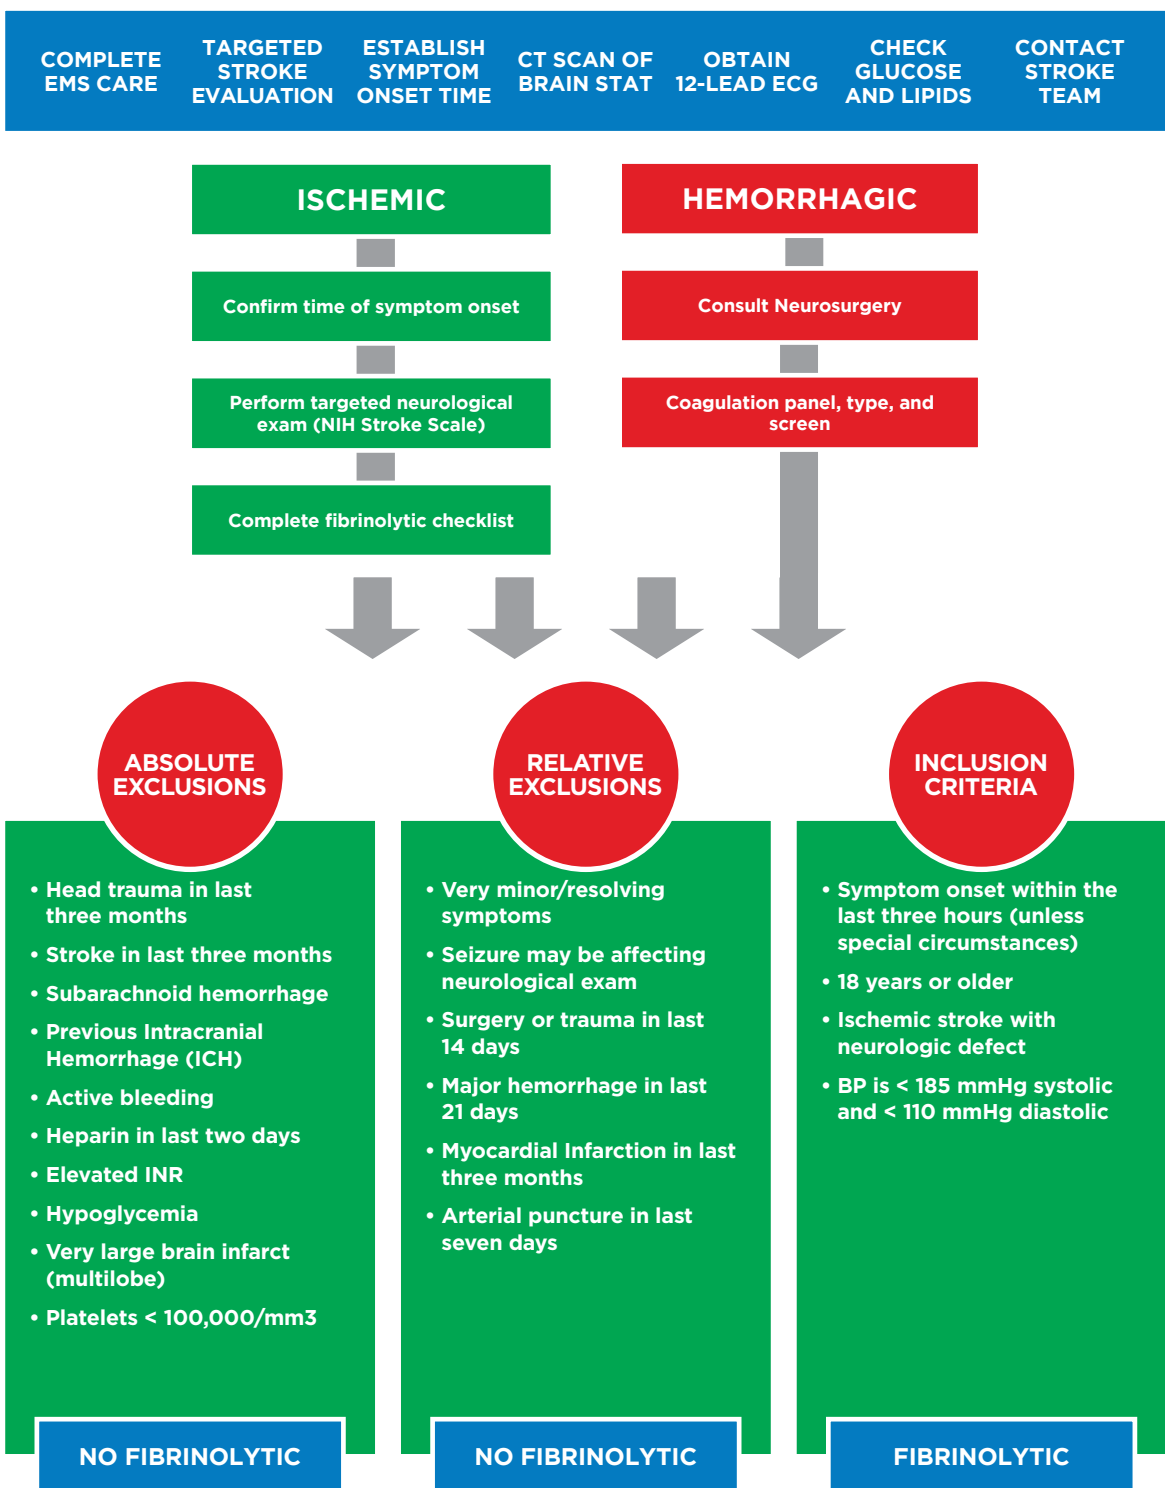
COMPLETE EMS CARE

TARGETED STROKE EVALUATION

ESTABLISH SYMPTOM ONSET TIME

CT SCAN OF BRAIN STAT

OBTAIN 12-LEAD ECG

CHECK GLUCOSE AND LIPIDS

CONTACT STROKE TEAM

ISCHEMIC

Confirm time of symptom onset

Perform targeted neurological exam (NIH Stroke Scale)

Complete fibrinolytic checklist

HEMORRHAGIC

Consult Neurosurgery

Coagulation panel, type, and screen

ABSOLUTE EXCLUSIONS

• Head trauma in last three months
• Stroke in last three months
• Subarachnoid hemorrhage
• Previous Intracranial Hemorrhage (ICH)
• Active bleeding
• Heparin in last two days
• Elevated INR
• Hypoglycemia
• Very large brain infarct (multilobe)
• Platelets < 100,000/mm3

NO FIBRINOLYTIC

RELATIVE EXCLUSIONS

• Very minor/resolving symptoms
• Seizure may be affecting neurological exam
• Surgery or trauma in last 14 days
• Major hemorrhage in last 21 days
• Myocardial Infarction in last three months
• Arterial puncture in last seven days

NO FIBRINOLYTIC

INCLUSION CRITERIA

• Symptom onset within the last three hours (unless special circumstances)
• 18 years or older
• Ischemic stroke with neurologic defect
• BP is < 185 mmHg systolic and < 110 mmHg diastolic

FIBRINOLYTIC